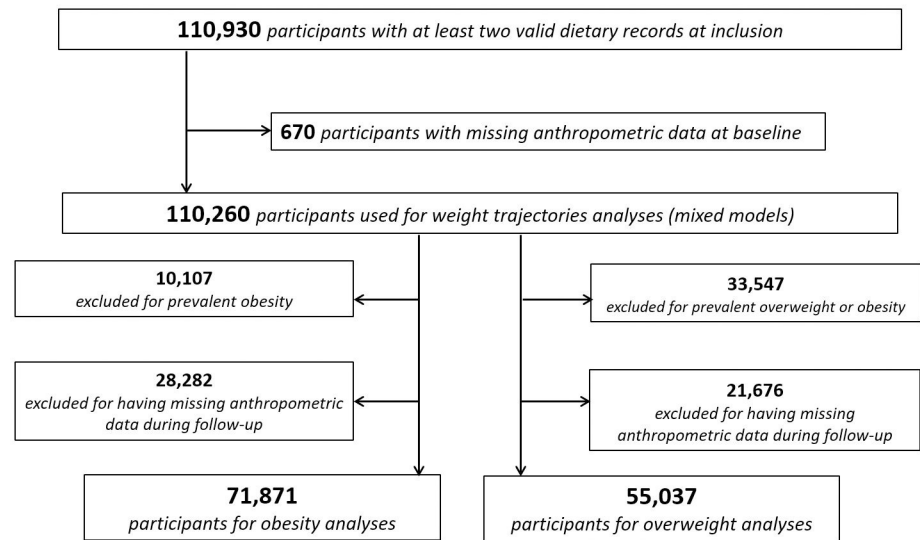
**110,930** *participants with at least two valid dietary records at inclusion*

**670** *participants with missing anthropometric data at baseline*

**110,260** *participants used for weight trajectories analyses (mixed models)*

**10,107**
*excluded for prevalent obesity*

**28,282**
*excluded for having missing anthropometric data during follow-up*

**33,547**
*excluded for prevalent overweight or obesity*

**21,676**
*excluded for having missing anthropometric data during follow-up*

**71,871**
*participants for obesity analyses*

**55,037**
*participants for overweight analyses*